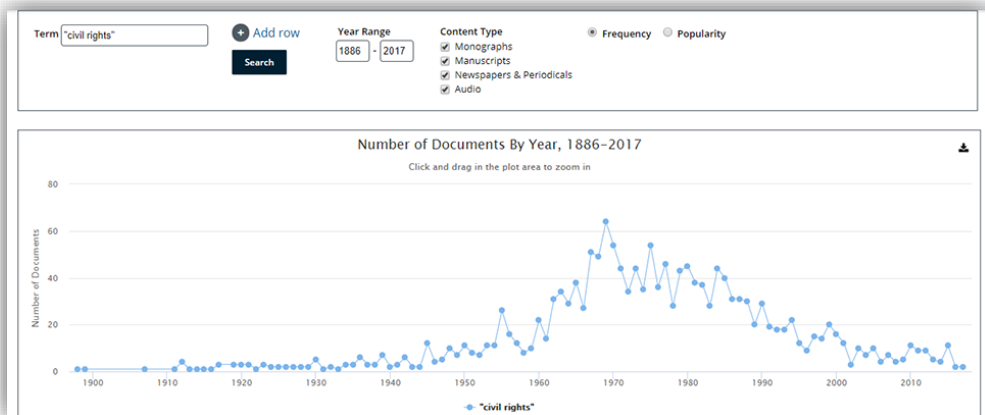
Term "civil rights"

Add row

Search

Year Range
1886 - 2017

Content Type
Monographs
Manuscripts
Newspapers & Periodicals
Audio

Frequency
Popularity

Number of Documents By Year, 1886-2017

Click and drag in the plot area to zoom in

80
60
40
20
0

Number of Documents

1900 1910 1920 1930 1940 1950 1960 1970 1980 1990 2000 2010

"civil rights"